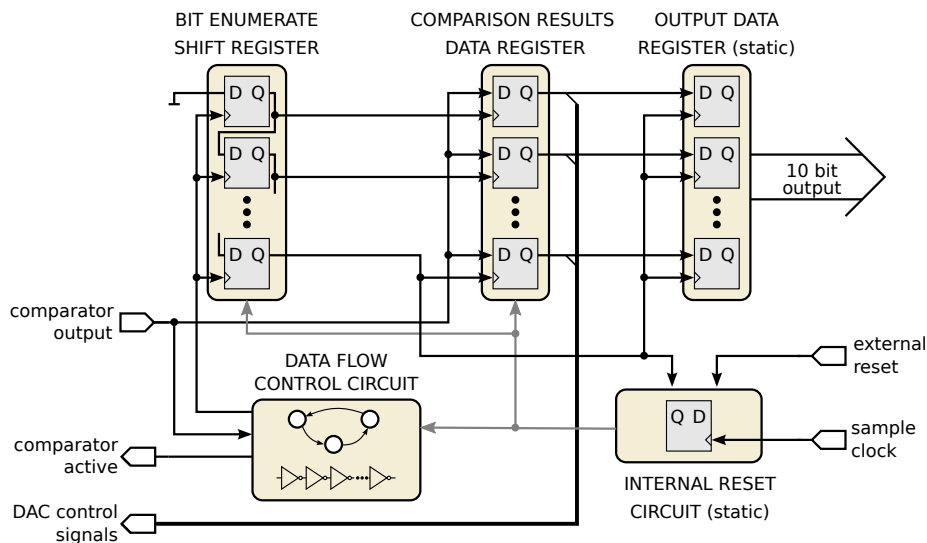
BIT ENUMERATE SHIFT REGISTER

COMPARISON RESULTS DATA REGISTER

OUTPUT DATA REGISTER (static)

D Q
D Q
D Q

D Q
D Q
D Q

D Q
D Q
D Q

10 bit output

comparator output

DATA FLOW CONTROL CIRCUIT

external reset

comparator active

Q D

sample clock

INTERNAL RESET CIRCUIT (static)

DAC control signals